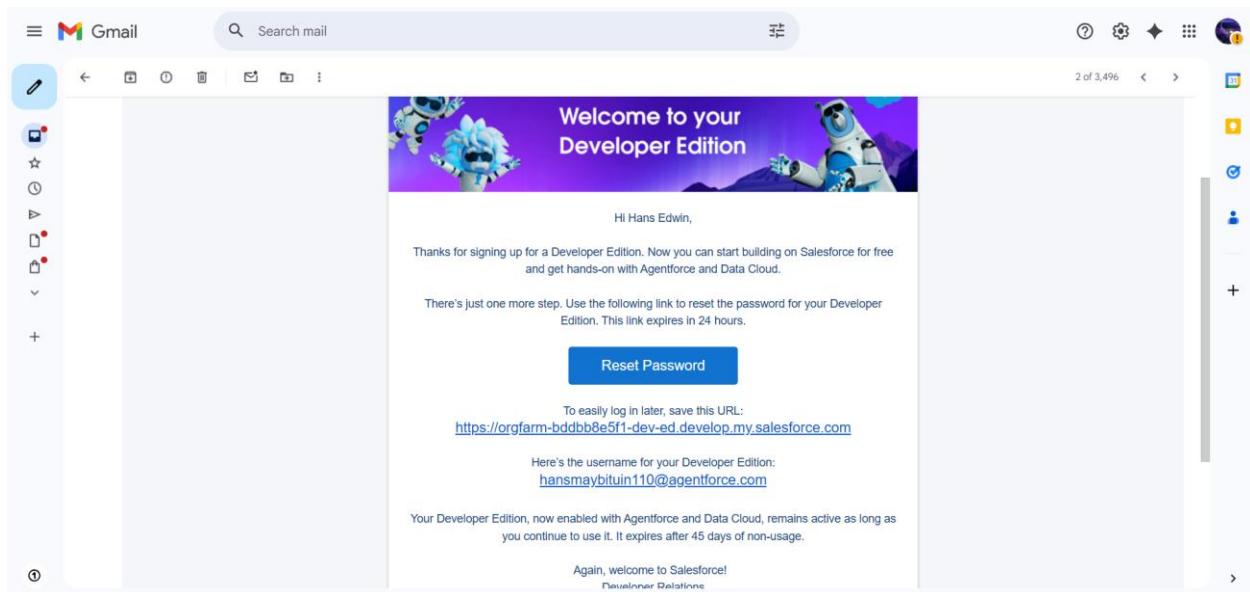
Gmail

Search mail

2 of 3,496

Welcome to your Developer Edition

Hi Hans Edwin,

Thanks for signing up for a Developer Edition. Now you can start building on Salesforce for free and get hands-on with Agentforce and Data Cloud.

There's just one more step. Use the following link to reset the password for your Developer Edition. This link expires in 24 hours.

Reset Password

To easily log in later, save this URL:
https://orgfarm-bddbb8e5f1-dev-ed.develop.my.salesforce.com

Here's the username for your Developer Edition:
hansmaybituin110@agentforce.com

Your Developer Edition, now enabled with Agentforce and Data Cloud, remains active as long as you continue to use it. It expires after 45 days of non-usage.

Again, welcome to Salesforce!
Developer Relations